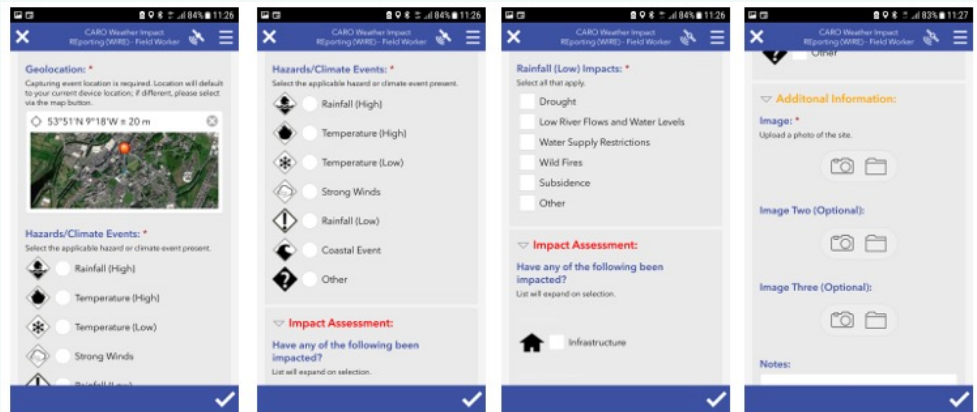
84% 11:26

CARO Weather Impact REporting (WIRE) - Field Worker

Geolocation: *
Capturing event location is required. Location will default to your current device location; if different, please select via the map button.

53°51'N 9°18'W ± 20 m

Hazards/Climate Events: *
Select the applicable hazard or climate event present.

Rainfall (High)
Temperature (High)
Temperature (Low)
Strong Winds
Rainfall (Low)

84% 11:26

CARO Weather Impact REporting (WIRE) - Field Worker

Hazards/Climate Events: *
Select the applicable hazard or climate event present.

Rainfall (High)
Temperature (High)
Temperature (Low)
Strong Winds
Rainfall (Low)
Coastal Event
Other

Impact Assessment:
Have any of the following been impacted?
List will expand on selection.

84% 11:26

CARO Weather Impact REporting (WIRE) - Field Worker

Rainfall (Low) Impacts: *
Select all that apply.

Drought
Low River Flows and Water Levels
Water Supply Restrictions
Wild Fires
Subsidence
Other

Impact Assessment:
Have any of the following been impacted?
List will expand on selection.

Infrastructure

83% 11:27

CARO Weather Impact REporting (WIRE) - Field Worker

Other

Additonal Information:
Image: *
Upload a photo of the site.

Image Two (Optional):

Image Three (Optional):

Notes: